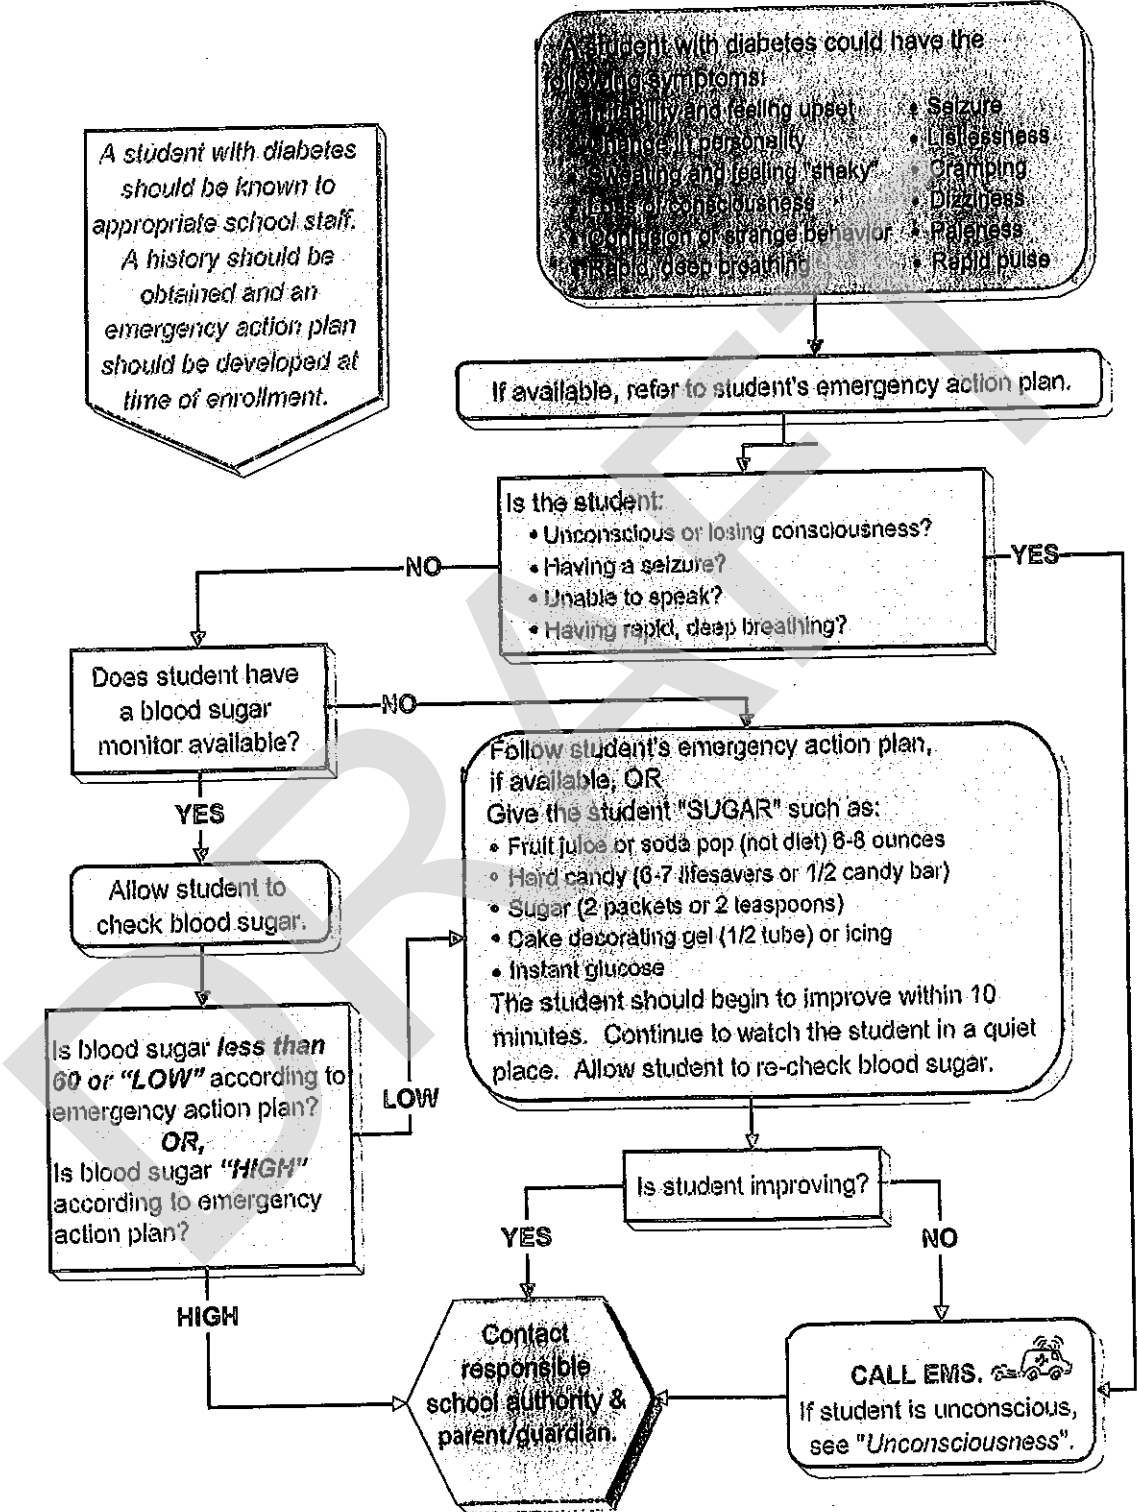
A student with diabetes should be known to appropriate school staff. A history should be obtained and an emergency action plan should be developed at time of enrollment.

A student with diabetes could have the following symptoms:
• Irritability and feeling upset
• Change in personality
• Sweating and feeling "shaky"
• Loss of consciousness
• Confusion or strange behavior
• Rapid, deep breathing
• Seizure
• Listlessness
• Cramping
• Dizziness
• Paleness
• Rapid pulse

If available, refer to student's emergency action plan.

Is the student:
• Unconscious or losing consciousness?
• Having a seizure?
• Unable to speak?
• Having rapid, deep breathing?

NO

YES

Does student have a blood sugar monitor available?

NO

YES

Allow student to check blood sugar.

Is blood sugar *less than 60 or "LOW"* according to emergency action plan?
*OR,*
Is blood sugar *"HIGH"* according to emergency action plan?

LOW

HIGH

Follow student's emergency action plan, if available, OR
Give the student "SUGAR" such as:
• Fruit juice or soda pop (not diet) 6-8 ounces
• Hard candy (6-7 lifesavers or 1/2 candy bar)
• Sugar (2 packets or 2 teaspoons)
• Cake decorating gel (1/2 tube) or icing
• Instant glucose
The student should begin to improve within 10 minutes. Continue to watch the student in a quiet place. Allow student to re-check blood sugar.

Is student improving?

YES

NO

Contact responsible school authority & parent/guardian.

CALL EMS.
If student is unconscious, see "*Unconsciousness*".

DRAFT